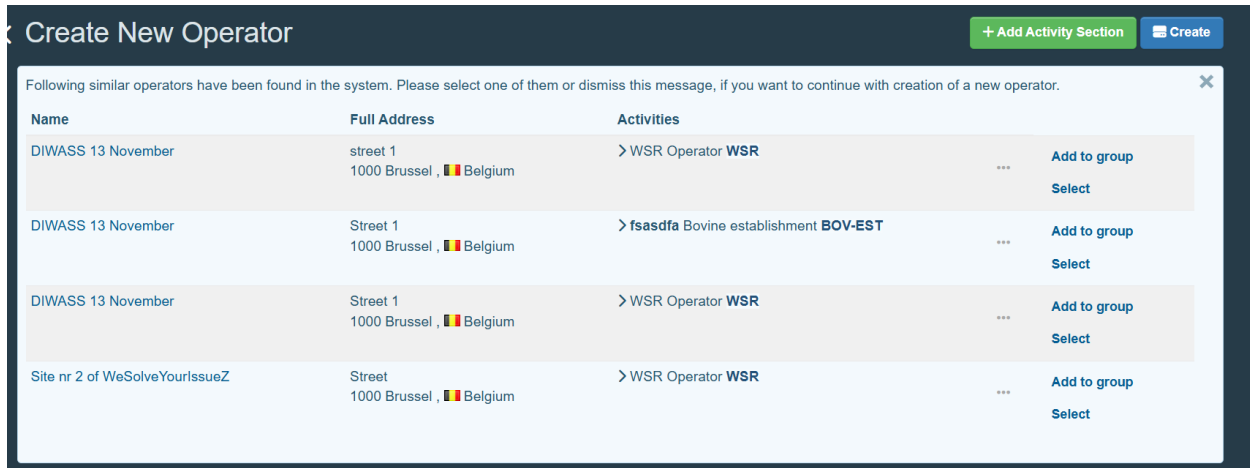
Create New Operator

+ Add Activity Section
Create

Following similar operators have been found in the system. Please select one of them or dismiss this message, if you want to continue with creation of a new operator.

| Name | Full Address | Activities | | |
|---|---|---|---|---|
| DIWASS 13 November | street 1 1000 Brussel , Belgium | WSR Operator **WSR** | ••• | Add to group Select |
| DIWASS 13 November | Street 1 1000 Brussel , Belgium | **fsasdfa** Bovine establishment **BOV-EST** | ••• | Add to group Select |
| DIWASS 13 November | Street 1 1000 Brussel , Belgium | WSR Operator **WSR** | ••• | Add to group Select |
| Site nr 2 of WeSolveYourIssueZ | Street 1000 Brussel , Belgium | WSR Operator **WSR** | ••• | Add to group Select |